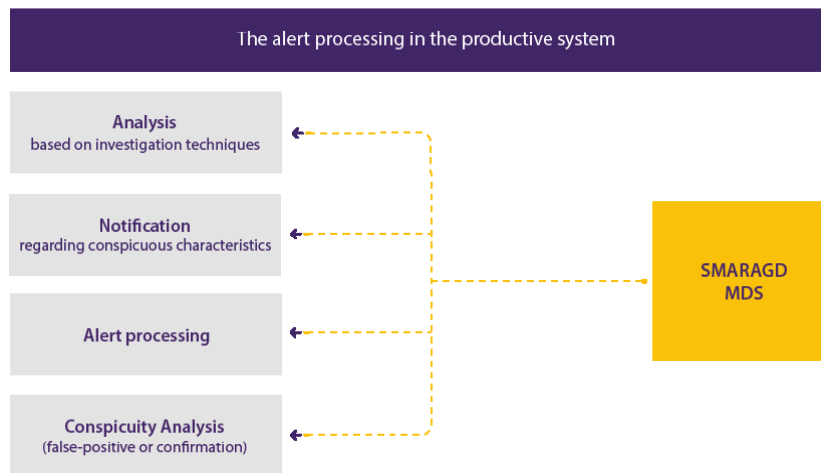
The alert processing in the productive system

Analysis
based on investigation techniques

Notification
regarding conspicuous characteristics

Alert processing

Conspicuity Analysis
(false-positive or confirmation)

SMARAGD
MDS